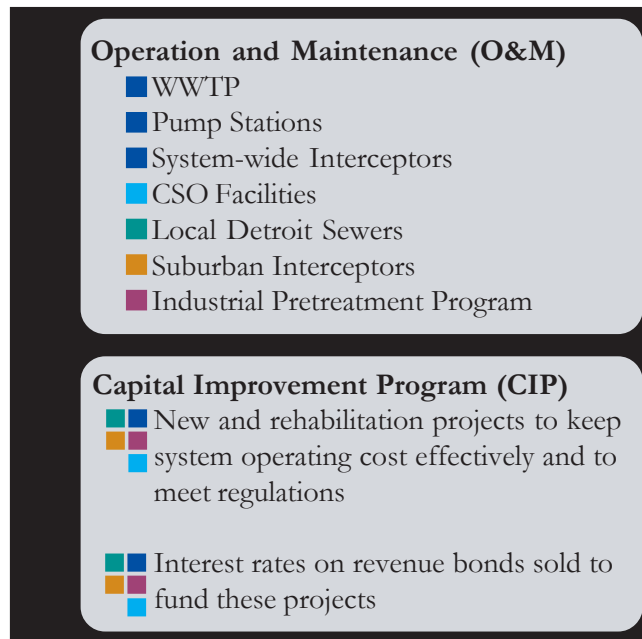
Operation and Maintenance (O&M)
WWTP
Pump Stations
System-wide Interceptors
CSO Facilities
Local Detroit Sewers
Suburban Interceptors
Industrial Pretreatment Program

Capital Improvement Program (CIP)
New and rehabilitation projects to keep system operating cost effectively and to meet regulations

Interest rates on revenue bonds sold to fund these projects